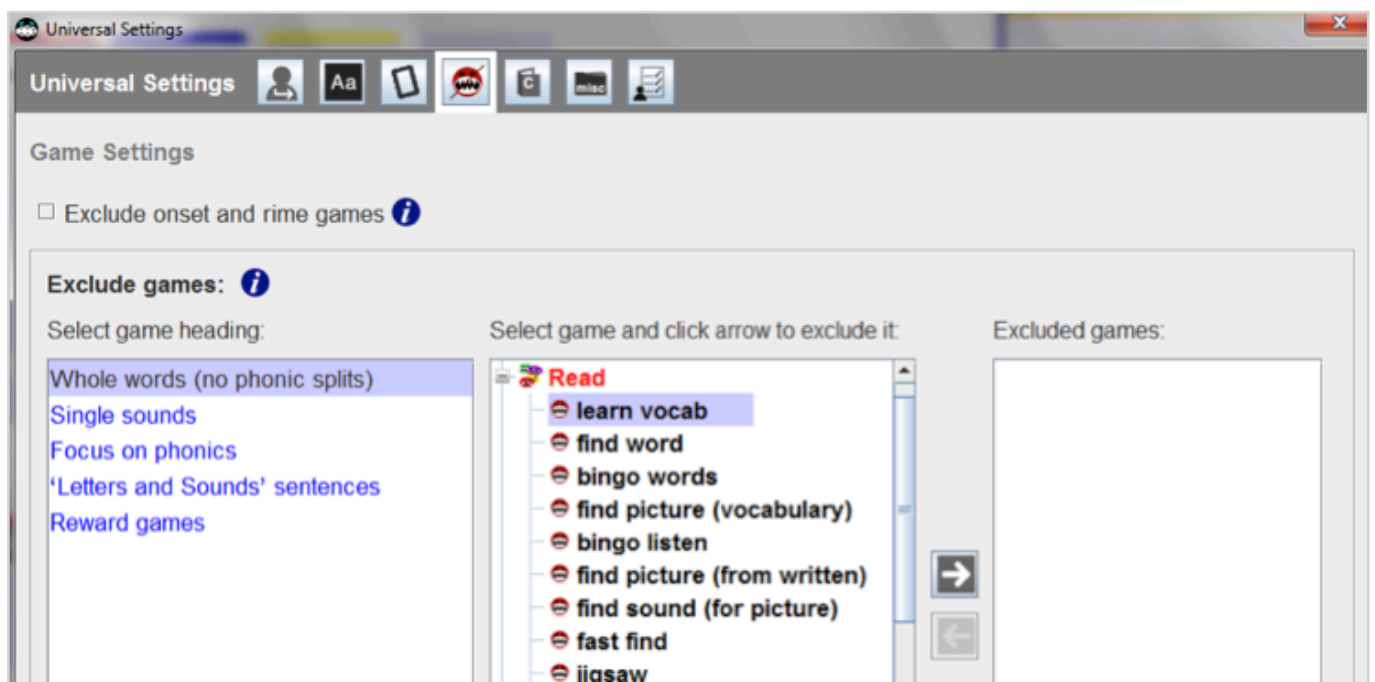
Universal Settings

Universal Settings Aa misc

Game Settings

☐ Exclude onset and rime games

Exclude games:

Select game heading:

Whole words (no phonic splits)
Single sounds
Focus on phonics
'Letters and Sounds' sentences
Reward games

Select game and click arrow to exclude it:

Read
learn vocab
find word
bingo words
find picture (vocabulary)
bingo listen
find picture (from written)
find sound (for picture)
fast find
jigsaw

Excluded games: